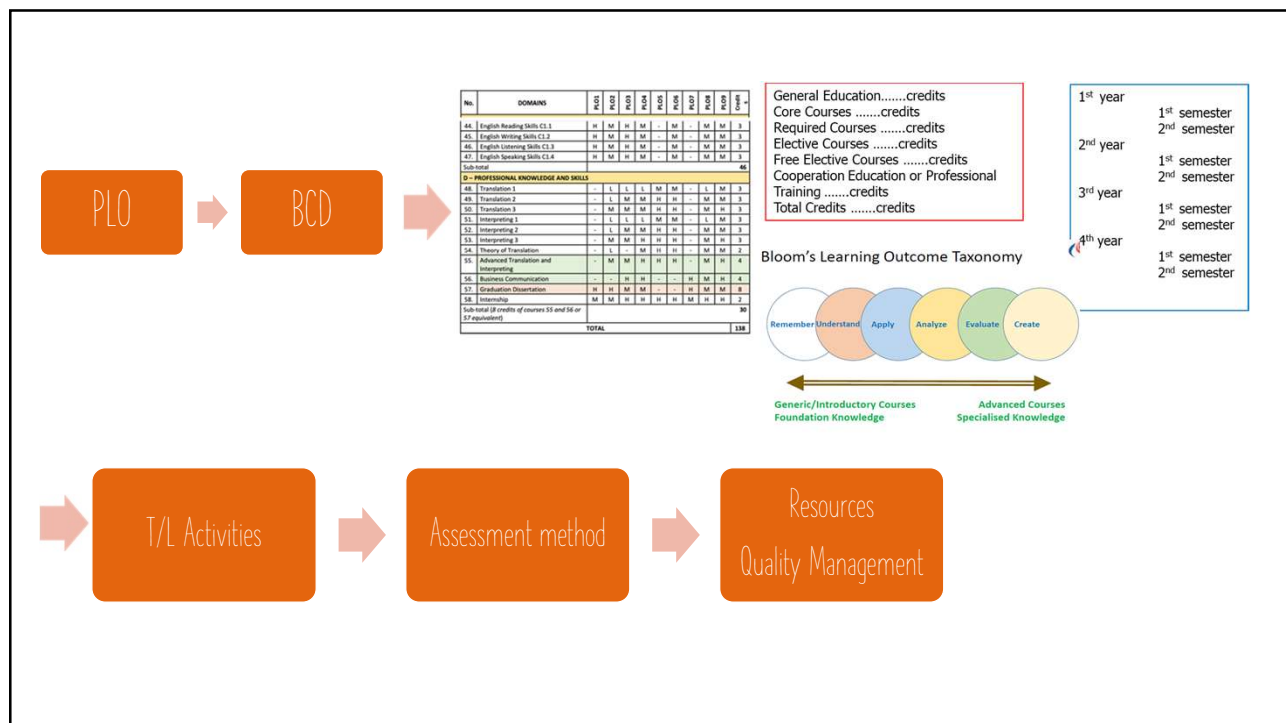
PLO

BCD

| No. | DOMAINS | PLO1 | PLO2 | PLO3 | PLO4 | PLO5 | PLO6 | PLO7 | PLO8 | PLO9 | Credit s |
|---|---|---|---|---|---|---|---|---|---|---|---|
| 44. | English Reading Skills C1.1 | H | M | H | M | - | M | - | M | M | 3 |
| 45. | English Writing Skills C1.2 | H | M | H | M | - | M | - | M | M | 3 |
| 46. | English Listening Skills C1.3 | H | M | H | M | - | M | - | M | M | 3 |
| 47. | English Speaking Skills C1.4 | H | M | H | M | - | M | - | M | M | 3 |
| Sub-total | | | | | | | | | | | 46 |
| D – PROFESSIONAL KNOWLEDGE AND SKILLS | | | | | | | | | | | |
| 48. | Translation 1 | - | L | L | L | M | M | - | L | M | 3 |
| 49. | Translation 2 | - | L | M | M | H | H | - | M | M | 3 |
| 50. | Translation 3 | - | M | M | M | H | H | - | M | H | 3 |
| 51. | Interpreting 1 | - | L | L | L | M | M | - | L | M | 3 |
| 52. | Interpreting 2 | - | L | M | M | H | H | - | M | M | 3 |
| 53. | Interpreting 3 | - | M | M | H | H | H | - | M | H | 3 |
| 54. | Theory of Translation | - | L | - | M | H | H | - | M | M | 2 |
| 55. | Advanced Translation and Interpreting | - | M | M | H | H | H | - | M | H | 4 |
| 56. | Business Communication | - | - | H | H | - | - | H | M | H | 4 |
| 57. | Graduation Dissertation | H | H | M | M | - | - | H | M | M | 8 |
| 58. | Internship | M | M | H | H | H | H | M | H | H | 2 |
| Sub-total (8 credits of courses 55 and 56 or 57 equivalent) | | | | | | | | | | | 30 |
| | TOTAL | | | | | | | | | | 138 |

General Education.......credits
Core Courses .......credits
Required Courses .......credits
Elective Courses .......credits
Free Elective Courses .......credits
Cooperation Education or Professional Training .......credits
Total Credits .......credits

1st year
1st semester
2nd semester
2nd year
1st semester
2nd semester
3rd year
1st semester
2nd semester
4th year
1st semester
2nd semester

Bloom's Learning Outcome Taxonomy

Remember Understand Apply Analyze Evaluate Create

Generic/Introductory Courses
Foundation Knowledge

Advanced Courses
Specialised Knowledge

T/L Activities

Assessment method

Resources
Quality Management